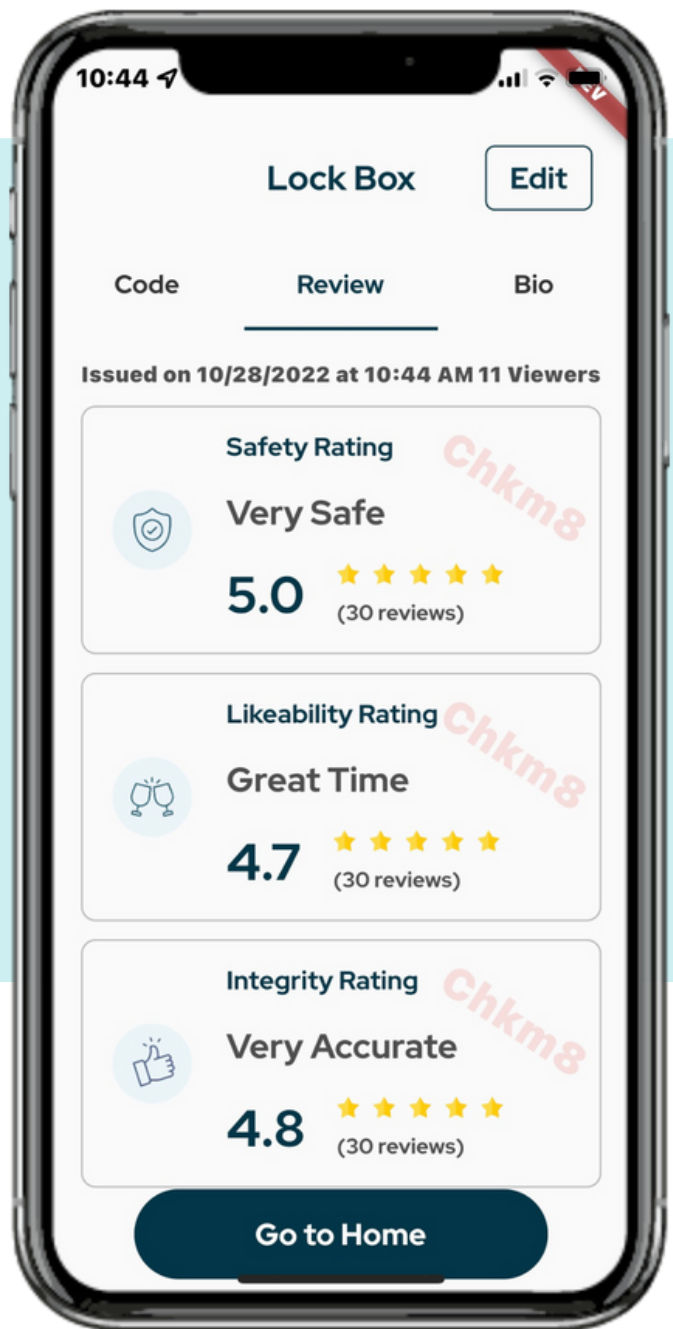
10:44

Lock Box

Edit

Code

Review

Bio

Issued on 10/28/2022 at 10:44 AM 11 Viewers

Safety Rating

Chkm8

Very Safe

5.0

(30 reviews)

Likeability Rating

Chkm8

Great Time

4.7

(30 reviews)

Integrity Rating

Chkm8

Very Accurate

4.8

(30 reviews)

Go to Home